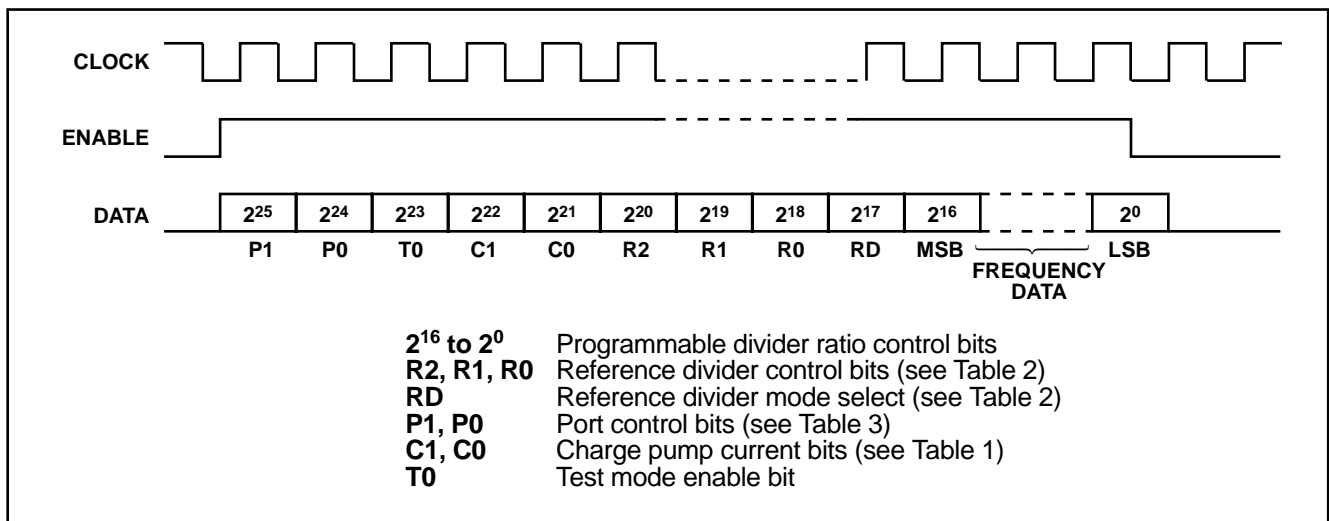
CLOCK

ENABLE

DATA

| $2^{25}$ | $2^{24}$ | $2^{23}$ | $2^{22}$ | $2^{21}$ | $2^{20}$ | $2^{19}$ | $2^{18}$ | $2^{17}$ | $2^{16}$ | | $2^{0}$ |
|---|---|---|---|---|---|---|---|---|---|---|---|
| P1 | P0 | T0 | C1 | C0 | R2 | R1 | R0 | RD | MSB | FREQUENCY DATA | LSB |

$2^{16}$ to $2^{0}$ Programmable divider ratio control bits
R2, R1, R0 Reference divider control bits (see Table 2)
RD Reference divider mode select (see Table 2)
P1, P0 Port control bits (see Table 3)
C1, C0 Charge pump current bits (see Table 1)
T0 Test mode enable bit